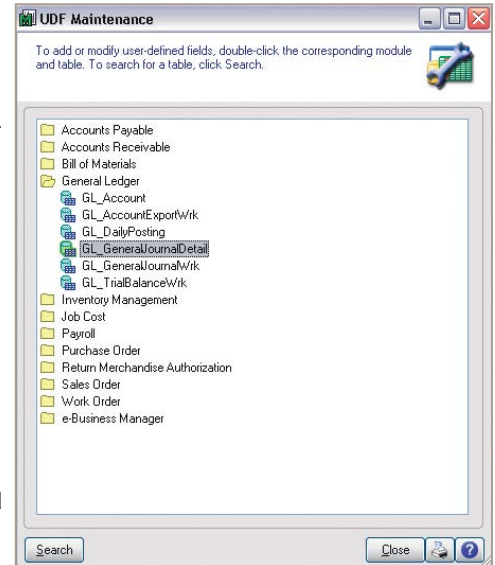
UDF Maintenance

To add or modify user-defined fields, double-click the corresponding module and table. To search for a table, click Search.

Accounts Payable
Accounts Receivable
Bill of Materials
General Ledger
GL_Account
GL_AccountExportWrk
GL_DailyPosting
GL_GeneralJournalDetail
GL_GeneralJournalWrk
GL_TrialBalanceWrk
Inventory Management
Job Cost
Payroll
Purchase Order
Return Merchandise Authorization
Sales Order
Work Order
e-Business Manager

Search
Close